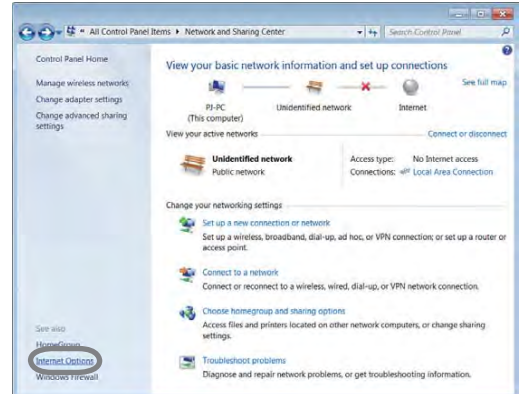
« All Control Panel Items ▸ Network and Sharing Center
Search Control Panel

Control Panel Home

Manage wireless networks

Change adapter settings

Change advanced sharing settings

View your basic network information and set up connections

See full map

PJ-PC
(This computer)

Unidentified network

Internet

View your active networks

Connect or disconnect

Unidentified network
Public network

Access type: No Internet access
Connections: Local Area Connection

Change your networking settings

Set up a new connection or network
Set up a wireless, broadband, dial-up, ad hoc, or VPN connection; or set up a router or access point.

Connect to a network
Connect or reconnect to a wireless, wired, dial-up, or VPN network connection.

Choose homegroup and sharing options
Access files and printers located on other network computers, or change sharing settings.

Troubleshoot problems
Diagnose and repair network problems, or get troubleshooting information.

See also

HomeGroup

Internet Options

Windows Firewall